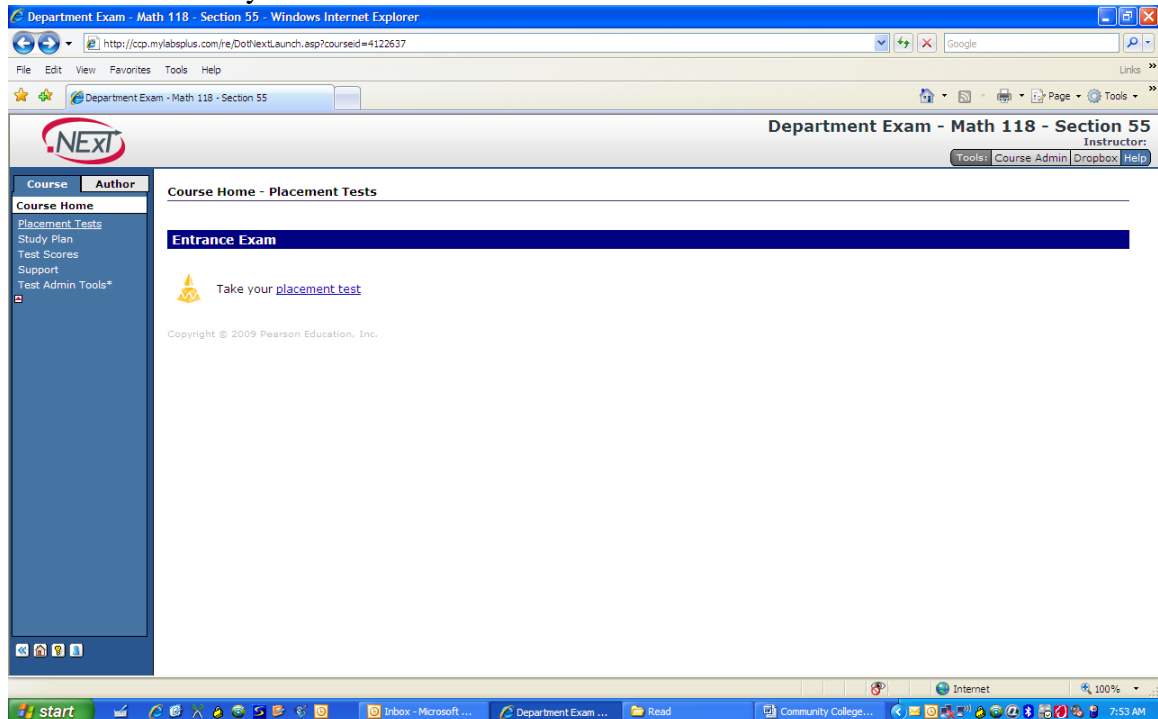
Department Exam - Math 118 - Section 55 - Windows Internet Explorer

http://ccp.mylabsplus.com/re/DotNextLaunch.asp?courseid=4122637

Google

File Edit View Favorites Tools Help

Links

Department Exam - Math 118 - Section 55

Page Tools

.NEXT

Department Exam - Math 118 - Section 55

Instructor:

Tools: Course Admin Dropbox Help

Course Author

Course Home

Placement Tests
Study Plan
Test Scores
Support
Test Admin Tools*

Course Home - Placement Tests

Entrance Exam

Take your placement test

Copyright © 2009 Pearson Education, Inc.

Internet

100%

start

Inbox - Microsoft ...

Department Exam ...

Read

Community College...

7:53 AM